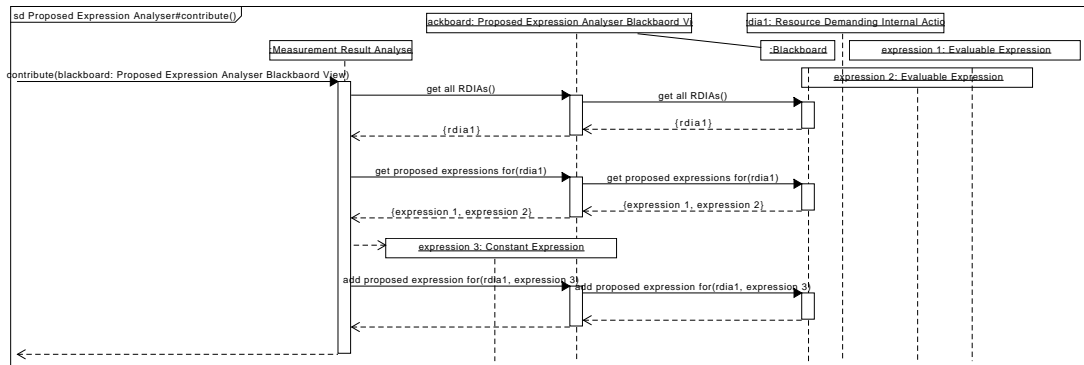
sd Proposed Expression Analyser#contribute()

ackboard: Proposed Expression Analyser Blackbaord Vi

rdia1: Resource Demanding Internal Actio

:Measurement Result Analyse

:Blackboard

expression 1: Evaluable Expression

expression 2: Evaluable Expression

contribute(blackboard: Proposed Expression Analyser Blackbaord View)

get all RDIAs()

get all RDIAs()

{rdia1}

{rdia1}

get proposed expressions for(rdia1)

get proposed expressions for(rdia1)

{expression 1, expression 2}

{expression 1, expression 2}

expression 3: Constant Expression

add proposed expression for(rdia1, expression 3)

add proposed expression for(rdia1, expression 3)